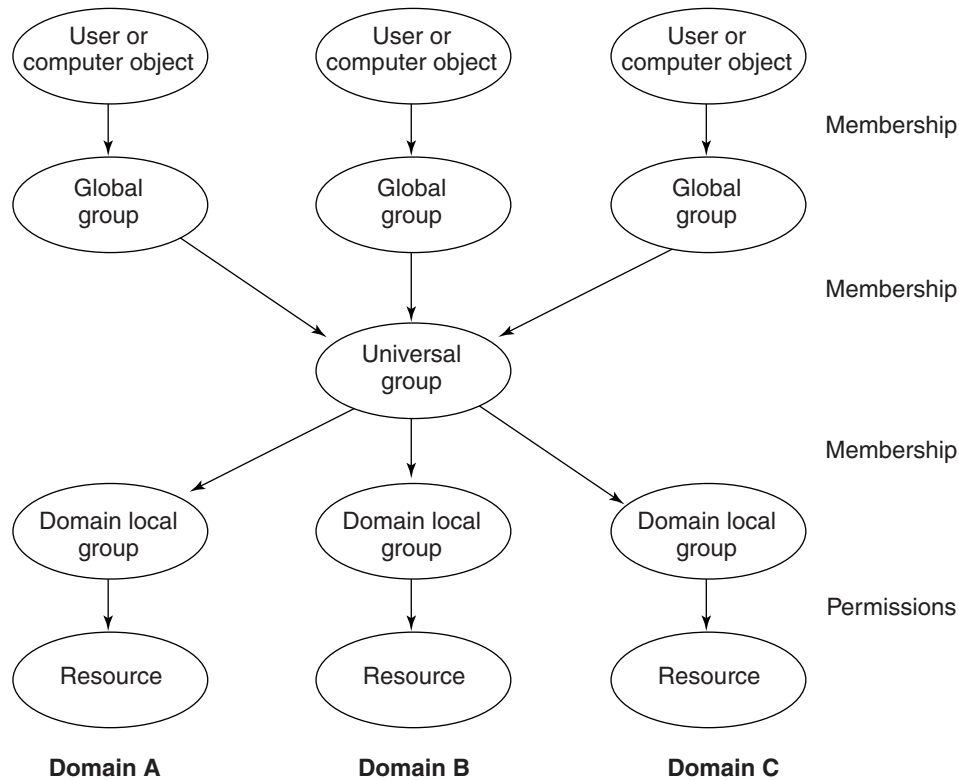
User or computer object

User or computer object

User or computer object

Membership

Global group

Global group

Global group

Membership

Universal group

Membership

Domain local group

Domain local group

Domain local group

Permissions

Resource

Resource

Resource

**Domain A**

**Domain B**

**Domain C**